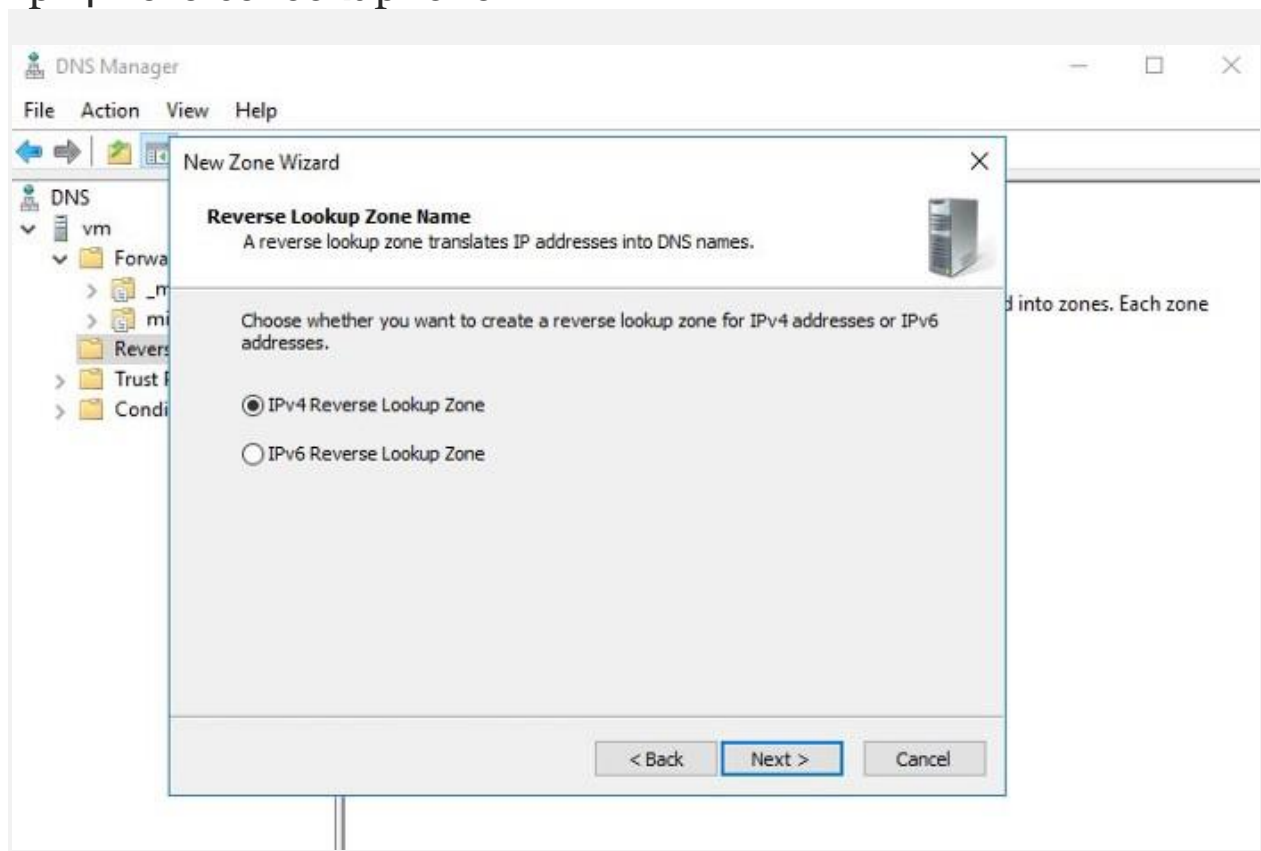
DNS Manager

File Action View Help

DNS
vm
Forwa
_m
mi
Revers
Trust F
Condi

d into zones. Each zone

New Zone Wizard

Reverse Lookup Zone Name
A reverse lookup zone translates IP addresses into DNS names.

Choose whether you want to create a reverse lookup zone for IPv4 addresses or IPv6 addresses.

IPv4 Reverse Lookup Zone

IPv6 Reverse Lookup Zone

< Back Next > Cancel